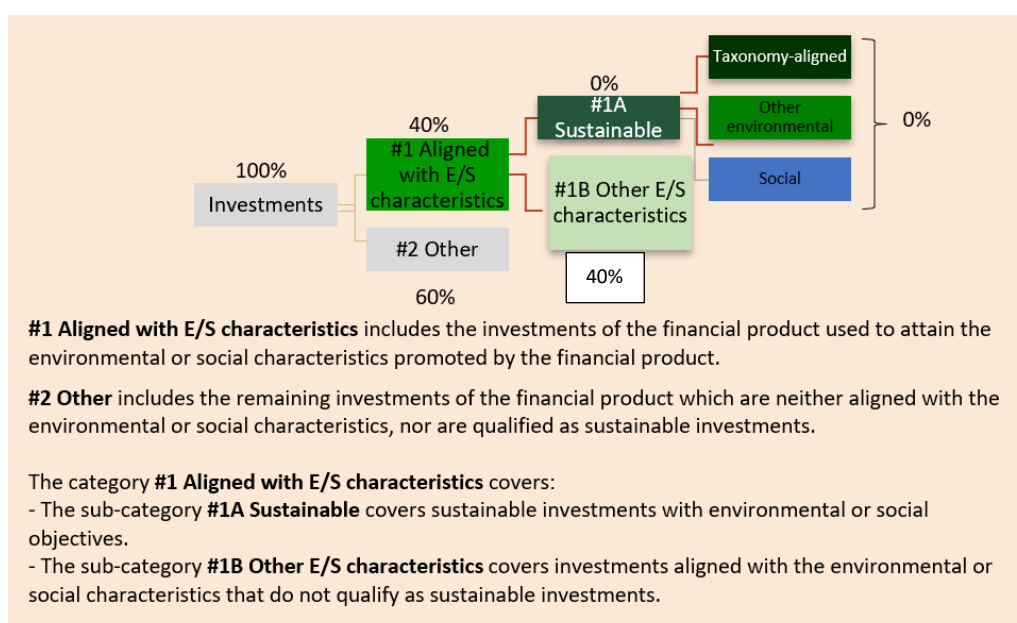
Taxonomy-aligned

0%

#1A Sustainable

Other environmental

0%

40%

#1 Aligned with E/S characteristics

100%

Investments

Social

#1B Other E/S characteristics

#2 Other

40%

60%

**#1 Aligned with E/S characteristics** includes the investments of the financial product used to attain the environmental or social characteristics promoted by the financial product.

**#2 Other** includes the remaining investments of the financial product which are neither aligned with the environmental or social characteristics, nor are qualified as sustainable investments.

The category **#1 Aligned with E/S characteristics** covers:
- The sub-category **#1A Sustainable** covers sustainable investments with environmental or social objectives.
- The sub-category **#1B Other E/S characteristics** covers investments aligned with the environmental or social characteristics that do not qualify as sustainable investments.